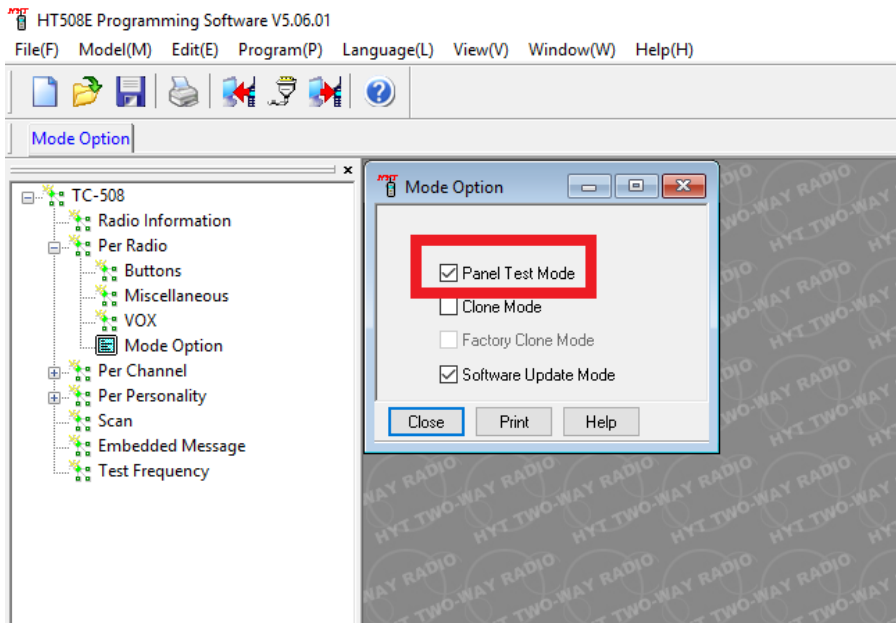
HT508E Programming Software V5.06.01

File(F) Model(M) Edit(E) Program(P) Language(L) View(V) Window(W) Help(H)

Mode Option

TC-508
Radio Information
Per Radio
Buttons
Miscellaneous
VOX
Mode Option
Per Channel
Per Personality
Scan
Embedded Message
Test Frequency

Mode Option

Panel Test Mode
Clone Mode
Factory Clone Mode
Software Update Mode

Close
Print
Help

HYT TWO-WAY RADIO